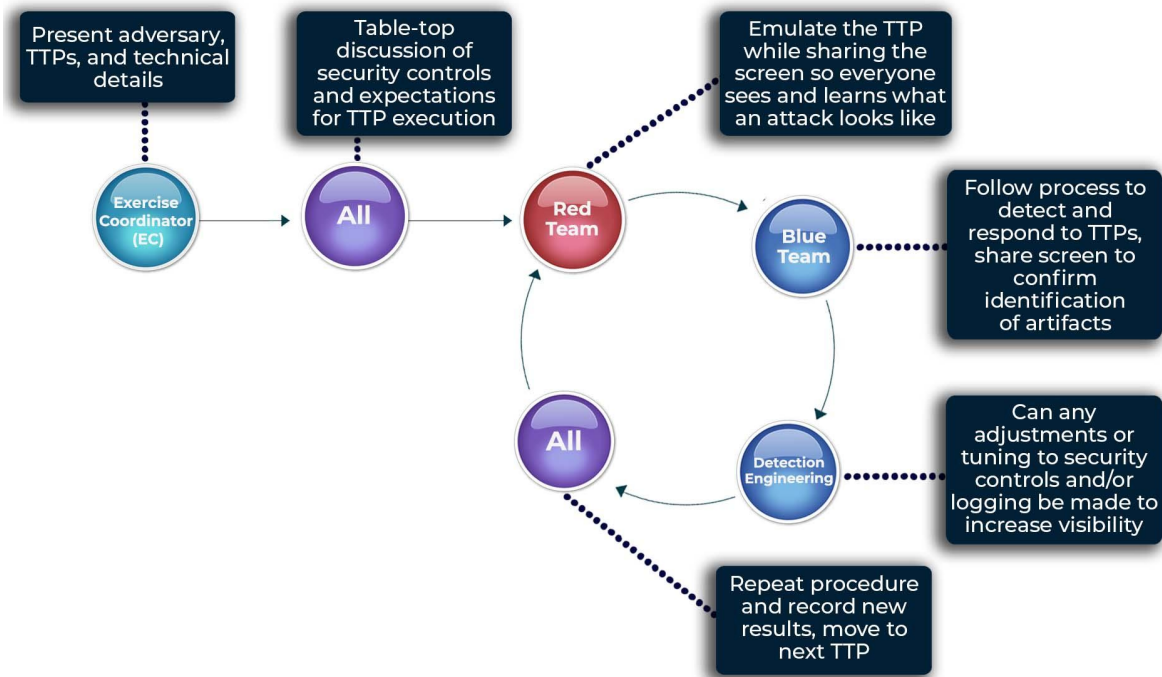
Present adversary, TTPs, and technical details

Exercise Coordinator (EC)

Table-top discussion of security controls and expectations for TTP execution

All

Emulate the TTP while sharing the screen so everyone sees and learns what an attack looks like

Red Team

Blue Team

Follow process to detect and respond to TTPs, share screen to confirm identification of artifacts

Detection Engineering

Can any adjustments or tuning to security controls and/or logging be made to increase visibility

All

Repeat procedure and record new results, move to next TTP